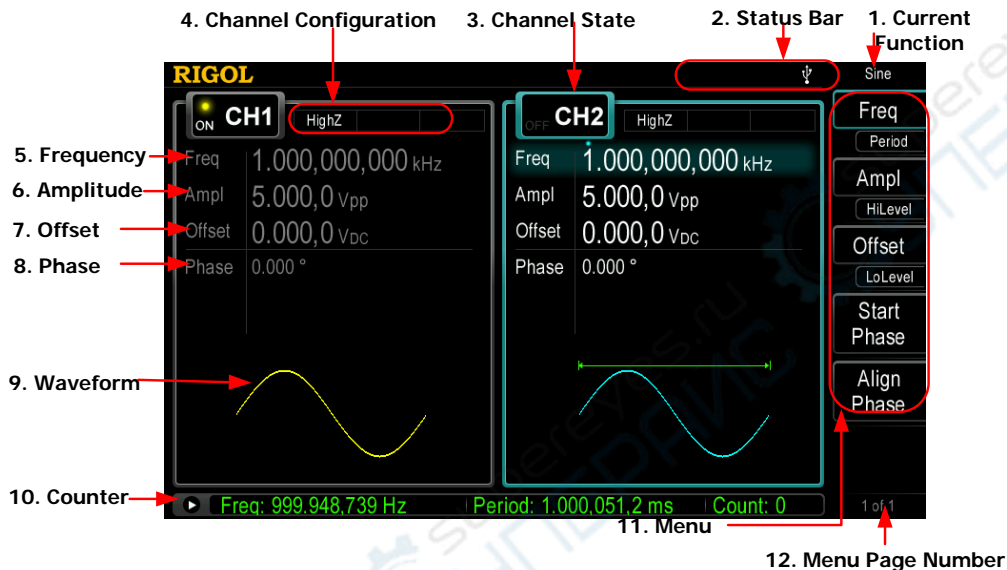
4. Channel Configuration
3. Channel State
2. Status Bar
1. Current Function

RIGOL
Sine

ON CH1 HighZ
OFF CH2 HighZ

5. Frequency
6. Amplitude
7. Offset
8. Phase

Freq 1.000,000,000 kHz
Ampl 5.000,0 Vpp
Offset 0.000,0 VDC
Phase 0.000 °

Freq 1.000,000,000 kHz
Ampl 5.000,0 Vpp
Offset 0.000,0 VDC
Phase 0.000 °

Freq
Period
Ampl
HiLevel
Offset
LoLevel
Start Phase
Align Phase

9. Waveform

10. Counter
Freq: 999.948,739 Hz Period: 1.000,051,2 ms Count: 0
1 of 1

11. Menu
12. Menu Page Number